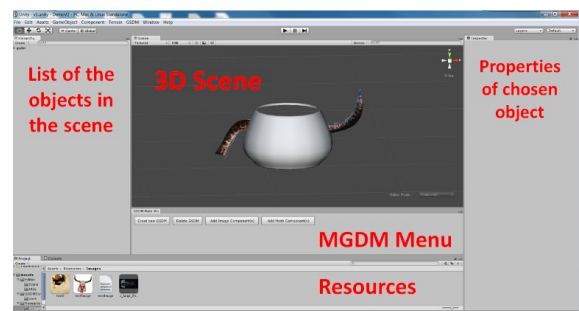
Unity - eLudic - Demo42 - PC, Mac & Linux Standalone

File Edit Assets GameObject Component Terrain GDM Window Help

List of the objects in the scene

3D Scene

Properties of chosen object

Inspector

Scene

Create new GDM Delete GDM Add Image Component(s) Add Mesh Component(s)

MGDM Menu

Project Console

Assets > Resources > Images

Resources